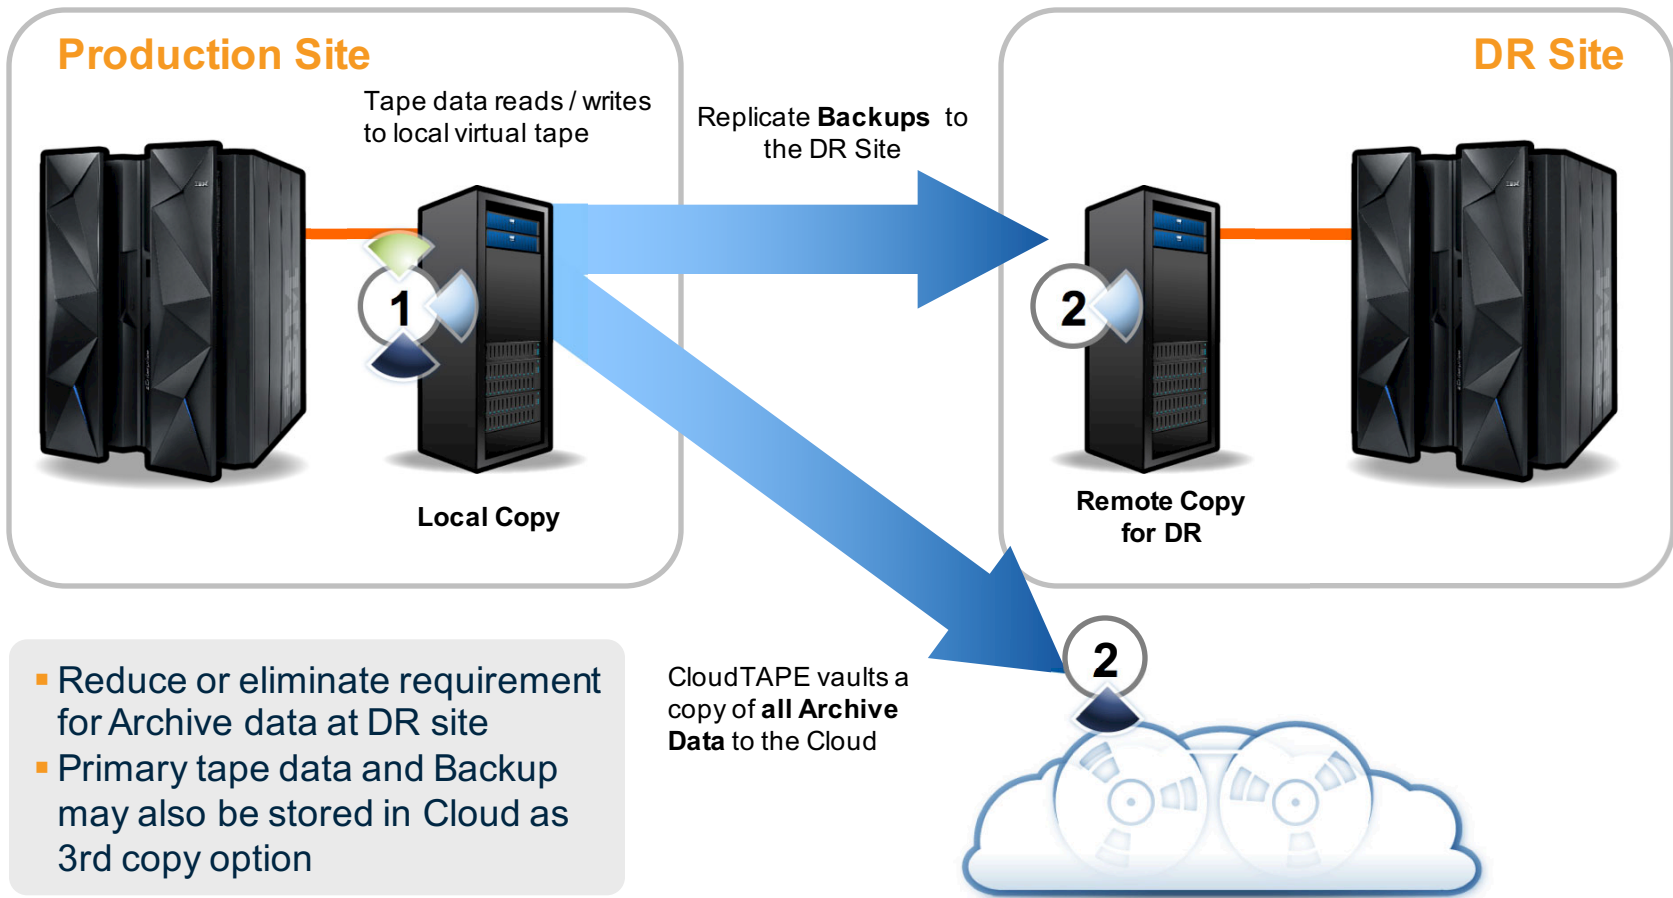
Production Site

Tape data reads / writes to local virtual tape

1

Local Copy

Replicate **Backups** to the DR Site

DR Site

2

Remote Copy for DR

2

CloudTAPE vaults a copy of **all Archive Data** to the Cloud

▪ Reduce or eliminate requirement for Archive data at DR site
▪ Primary tape data and Backup may also be stored in Cloud as 3rd copy option